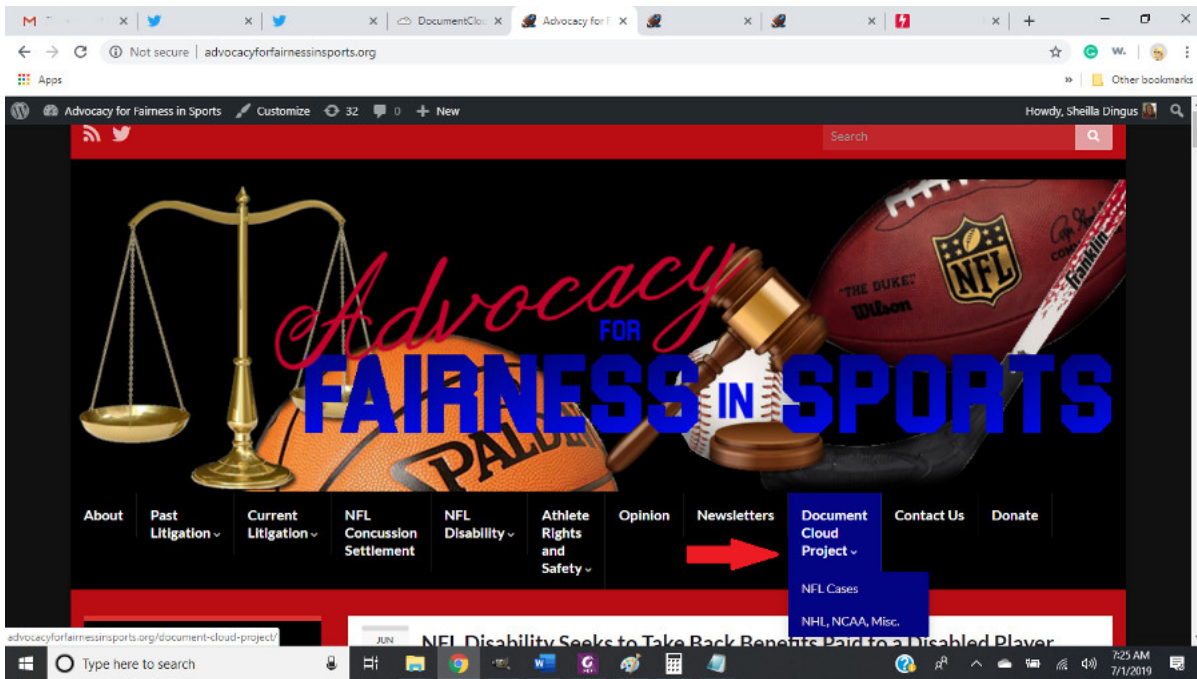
M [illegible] × | × | × | DocumentClo × | Advocacy for F × | × | × | × | +

Not secure | advocacyforfairnessinsports.org

Apps

Other bookmarks

Advocacy for Fairness in Sports Customize 32 0 New

Howdy, Sheilla Dingus

Search

Advocacy FOR FAIRNESS IN SPORTS

THE DUKE Wilson NFL Franklin SPALDING

About
Past Litigation
Current Litigation
NFL Concussion Settlement
NFL Disability
Athlete Rights and Safety
Opinion
Newsletters
Document Cloud Project
Contact Us
Donate

NFL Cases
NHL, NCAA, Misc.

JUN

NFL Disability Seeks to Take Back Benefits Paid to a Disabled Player

advocacyforfairnessinsports.org/document-cloud-project/

Type here to search

7:25 AM
7/1/2019